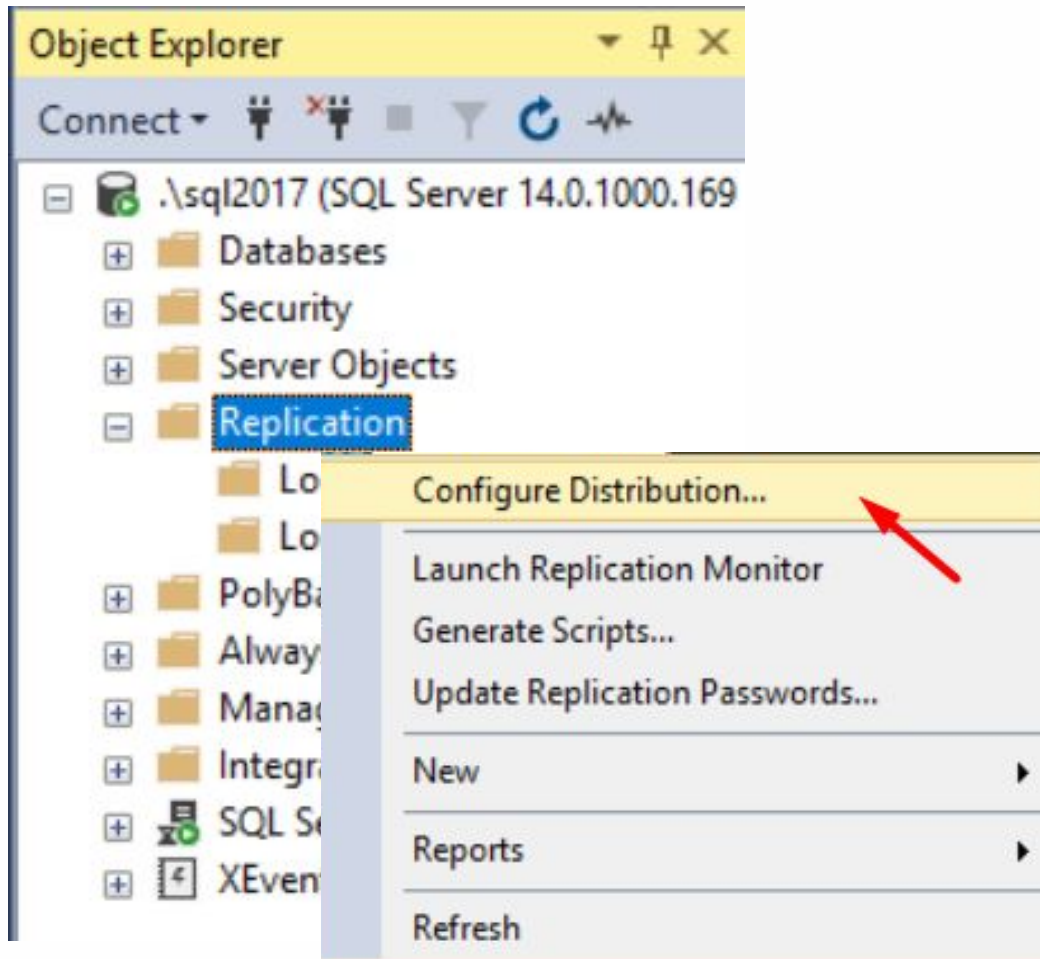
Object Explorer

Connect

.\sql2017 (SQL Server 14.0.1000.169

Databases

Security

Server Objects

Replication

Lo

Lo

PolyBa

Alway

Manag

Integr

SQL Se

XEven

Configure Distribution...

Launch Replication Monitor

Generate Scripts...

Update Replication Passwords...

New

Reports

Refresh